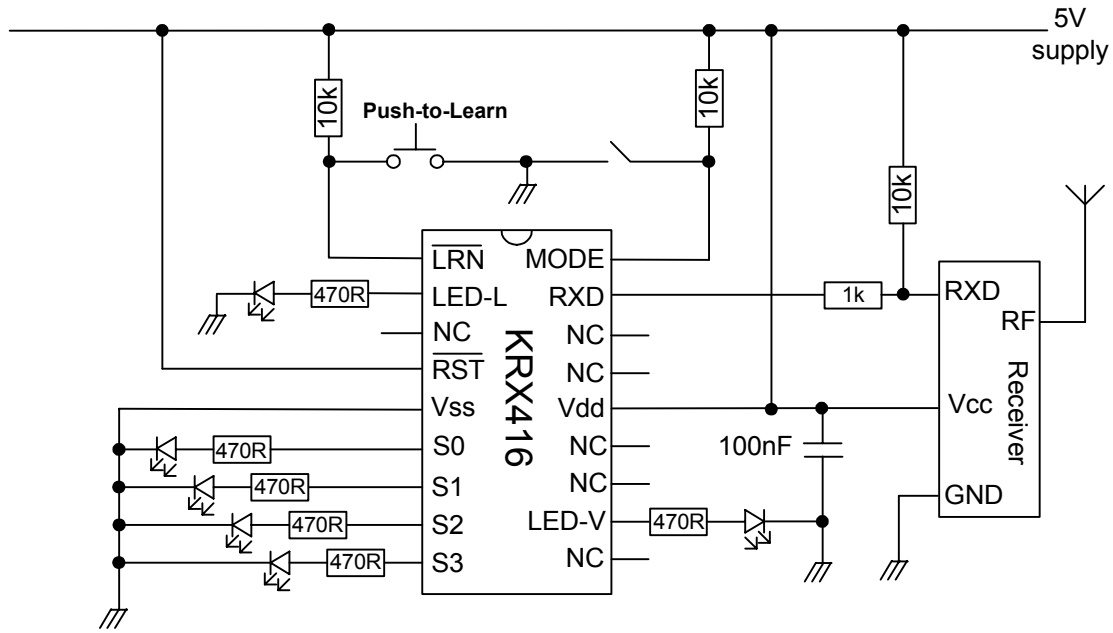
5V supply

10k

Push-to-Learn

10k

10k

$\overline{LRN}$ MODE

470R LED-L RXD 1k RXD

NC NC RF

$\overline{RST}$ NC

KRX416

Vss Vdd Vcc

Receiver

470R S0 NC

100nF

470R S1 NC

470R S2 LED-V 470R GND

470R S3 NC